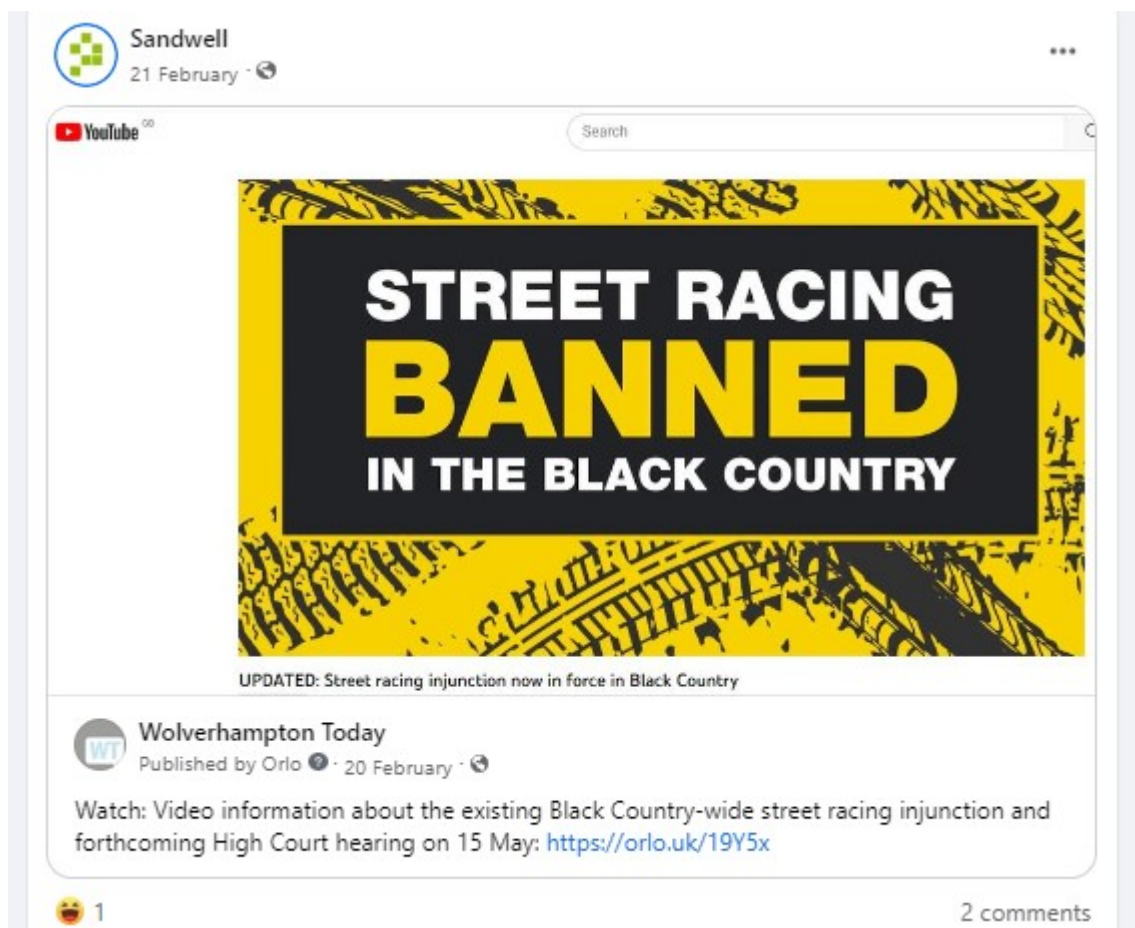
Sandwell
21 February ·

YouTube

Search

STREET RACING
BANNED
IN THE BLACK COUNTRY

UPDATED: Street racing injunction now in force in Black Country

WT

Wolverhampton Today
Published by Orlo · 20 February ·

Watch: Video information about the existing Black Country-wide street racing injunction and forthcoming High Court hearing on 15 May: https://orlo.uk/19Y5x

1

2 comments